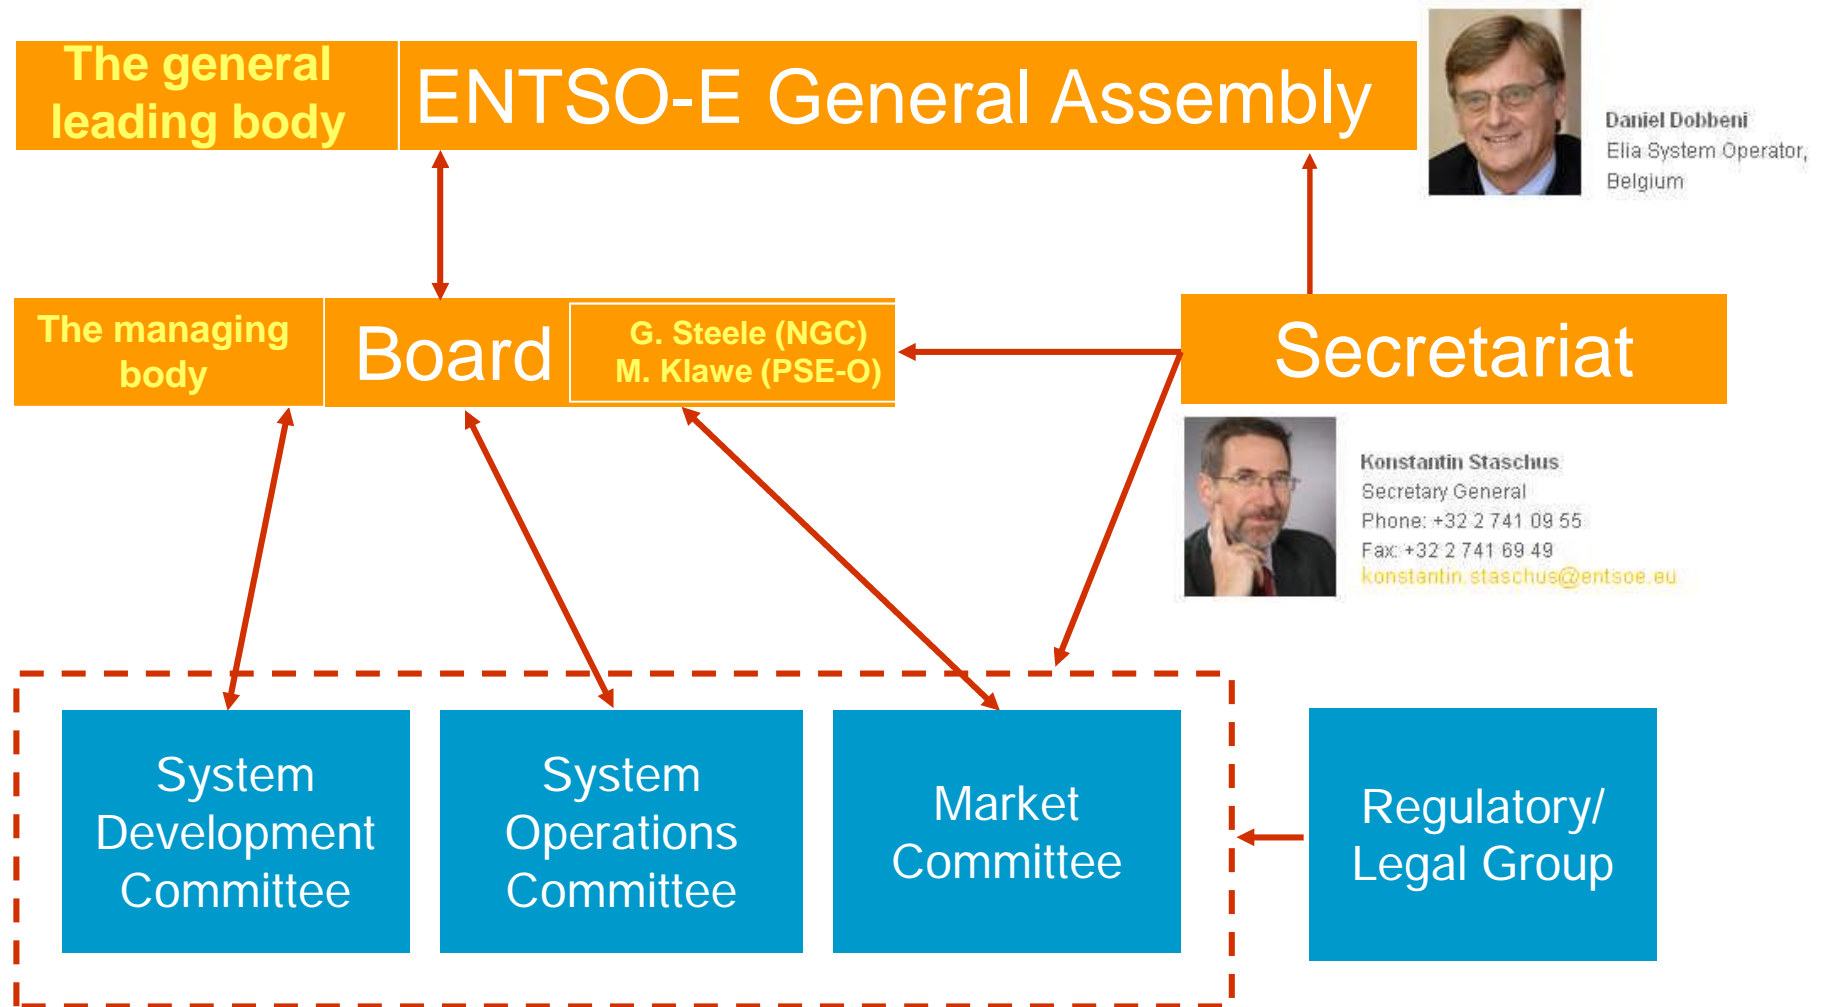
The general leading body

ENTSO-E General Assembly

Daniel Dobbeni
Elia System Operator, Belgium

The managing body

Board

G. Steele (NGC)
M. Klawe (PSE-O)

Secretariat

Konstantin Staschus
Secretary General
Phone: +32 2 741 09 55
Fax: +32 2 741 69 49
konstantin.staschus@entsoe.eu

System Development Committee

System Operations Committee

Market Committee

Regulatory/ Legal Group